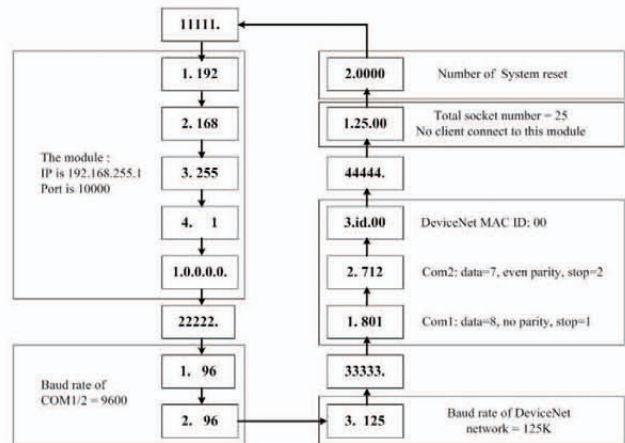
11111.

1. 192

2. 168

3. 255

4. 1

1.0.0.0.0.

The module :
IP is 192.168.255.1
Port is 10000

22222.

1. 96

2. 96

Baud rate of
COM1/2 = 9600

2.0000

Number of System reset

1.25.00

Total socket number = 25
No client connect to this module

44444.

3.id.00

DeviceNet MAC ID: 00

2. 712

Com2: data=7, even parity, stop=2

1. 801

Com1: data=8, no parity, stop=1

33333.

3. 125

Baud rate of DeviceNet
network = 125K